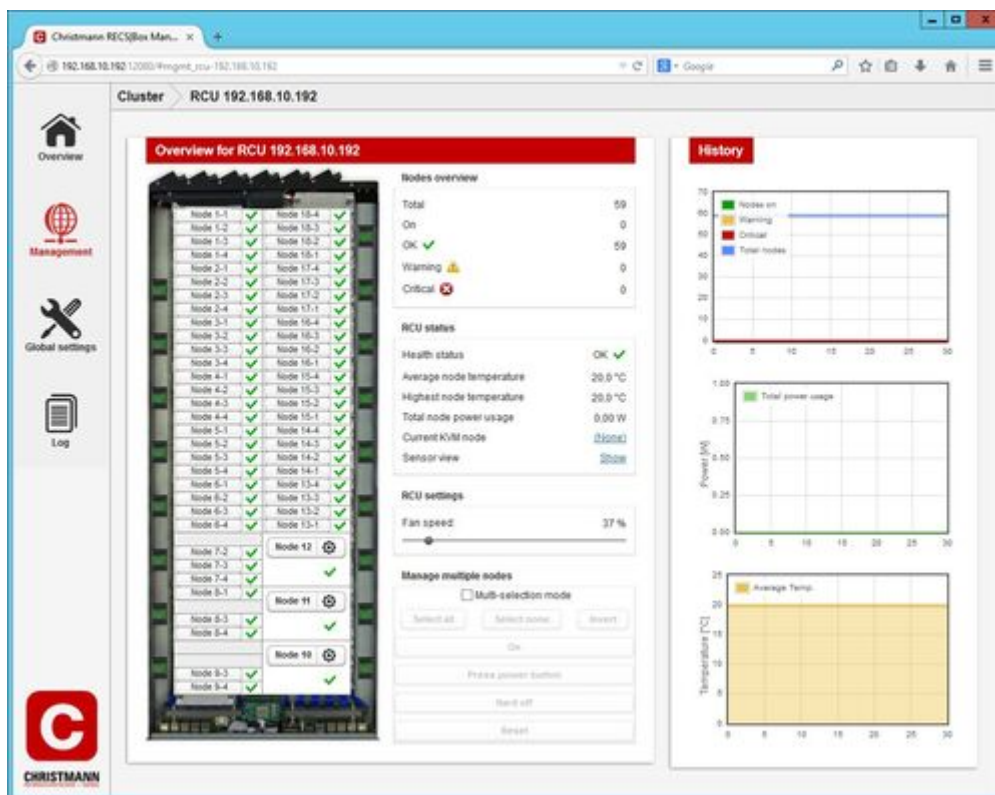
Christmann RECS|Box Man... ×

192.168.10.192:12080/#mgmt_rcu-192.168.10.192

Google

Cluster RCU 192.168.10.192

Overview

Management

Global settings

Log

CHRISTMANN

Overview for RCU 192.168.10.192

| Node 1-1 | ✔ | Node 18-4 | ✔ |
|---|---|---|---|
| Node 1-2 | ✔ | Node 18-3 | ✔ |
| Node 1-3 | ✔ | Node 18-2 | ✔ |
| Node 1-4 | ✔ | Node 18-1 | ✔ |
| Node 2-1 | ✔ | Node 17-4 | ✔ |
| Node 2-2 | ✔ | Node 17-3 | ✔ |
| Node 2-3 | ✔ | Node 17-2 | ✔ |
| Node 2-4 | ✔ | Node 17-1 | ✔ |
| Node 3-1 | ✔ | Node 16-4 | ✔ |
| Node 3-2 | ✔ | Node 16-3 | ✔ |
| Node 3-3 | ✔ | Node 16-2 | ✔ |
| Node 3-4 | ✔ | Node 16-1 | ✔ |
| Node 4-1 | ✔ | Node 15-4 | ✔ |
| Node 4-2 | ✔ | Node 15-3 | ✔ |
| Node 4-3 | ✔ | Node 15-2 | ✔ |
| Node 4-4 | ✔ | Node 15-1 | ✔ |
| Node 5-1 | ✔ | Node 14-4 | ✔ |
| Node 5-2 | ✔ | Node 14-3 | ✔ |
| Node 5-3 | ✔ | Node 14-2 | ✔ |
| Node 5-4 | ✔ | Node 14-1 | ✔ |
| Node 6-1 | ✔ | Node 13-4 | ✔ |
| Node 6-2 | ✔ | Node 13-3 | ✔ |
| Node 6-3 | ✔ | Node 13-2 | ✔ |
| Node 6-4 | ✔ | Node 13-1 | ✔ |

Node 7-2, Node 7-3, Node 7-4, Node 8-1 — Node 12
Node 8-3, Node 8-4 — Node 11
Node 9-3, Node 9-4 — Node 10

Nodes overview
Total 59
On 0
OK ✔ 59
Warning 0
Critical 0

RCU status
Health status OK ✔
Average node temperature 20.0 °C
Highest node temperature 20.0 °C
Total node power usage 0.00 W
Current KVM node (None)
Sensor view Show

RCU settings
Fan speed 37 %

Manage multiple nodes
Multi-selection mode
Select all Select none Invert
On
Press power button
Hard off
Reset

History

Nodes on
Warning
Critical
Total nodes
70 60 50 40 30 20 10 0
0 5 10 15 20 25 30

Total power usage
Power [W]
1.00 0.75 0.50 0.25 0.00
0 5 10 15 20 25 30

Average Temp.
Temperature [°C]
25 20 15 10 5 0
0 5 10 15 20 25 30